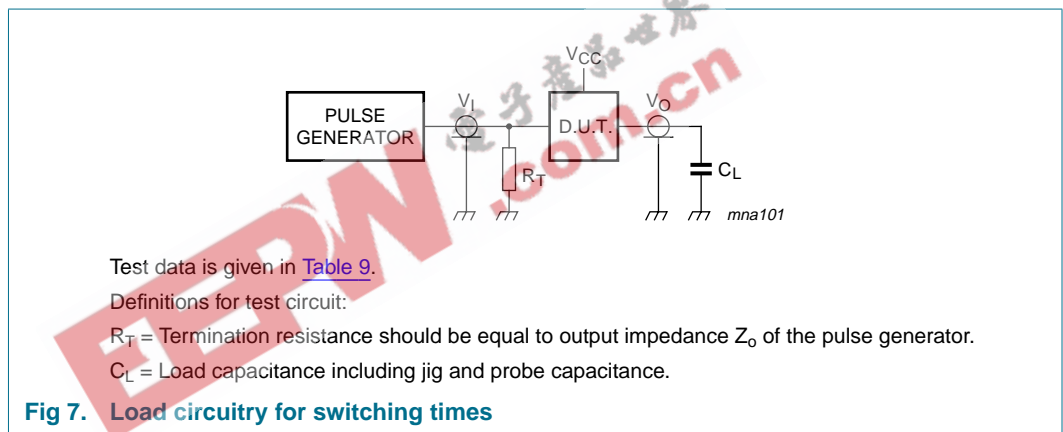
$V_{CC}$

PULSE GENERATOR

$V_I$

D.U.T.

$V_O$

$R_T$

$C_L$

mna101

EEPW .com.cn 电子產品世界

Test data is given in Table 9.

Definitions for test circuit:

$R_T$ = Termination resistance should be equal to output impedance $Z_o$ of the pulse generator.

$C_L$ = Load capacitance including jig and probe capacitance.

Fig 7. Load circuitry for switching times